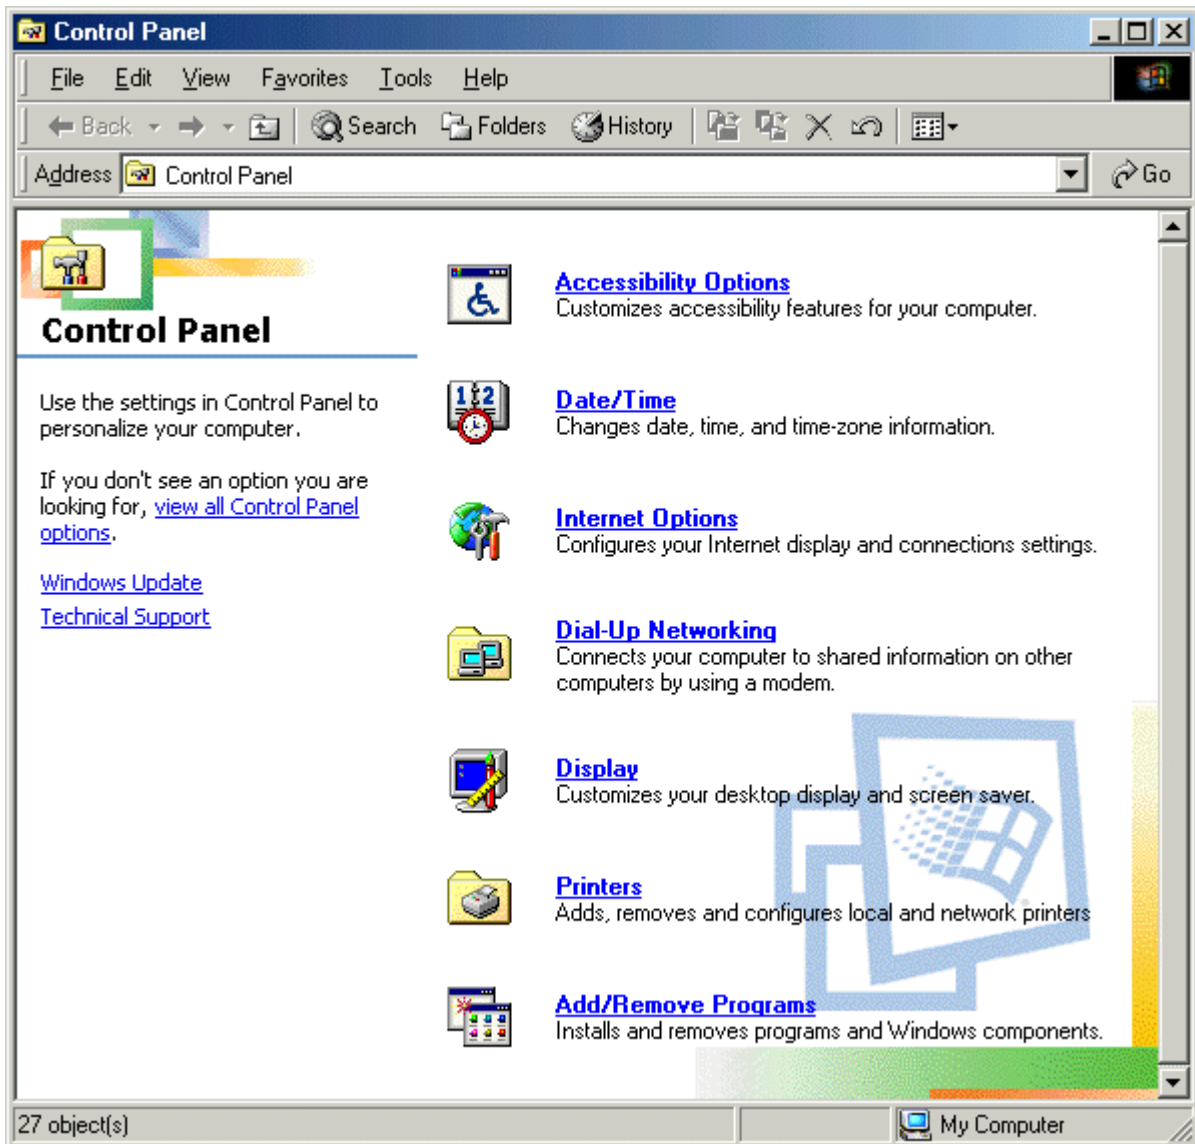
Control Panel

File Edit View Favorites Tools Help

Back Search Folders History

Address Control Panel Go

Control Panel

Use the settings in Control Panel to personalize your computer.

If you don't see an option you are looking for, view all Control Panel options.

Windows Update

Technical Support

Accessibility Options
Customizes accessibility features for your computer.

Date/Time
Changes date, time, and time-zone information.

Internet Options
Configures your Internet display and connections settings.

Dial-Up Networking
Connects your computer to shared information on other computers by using a modem.

Display
Customizes your desktop display and screen saver.

Printers
Adds, removes and configures local and network printers

Add/Remove Programs
Installs and removes programs and Windows components.

27 object(s)

My Computer